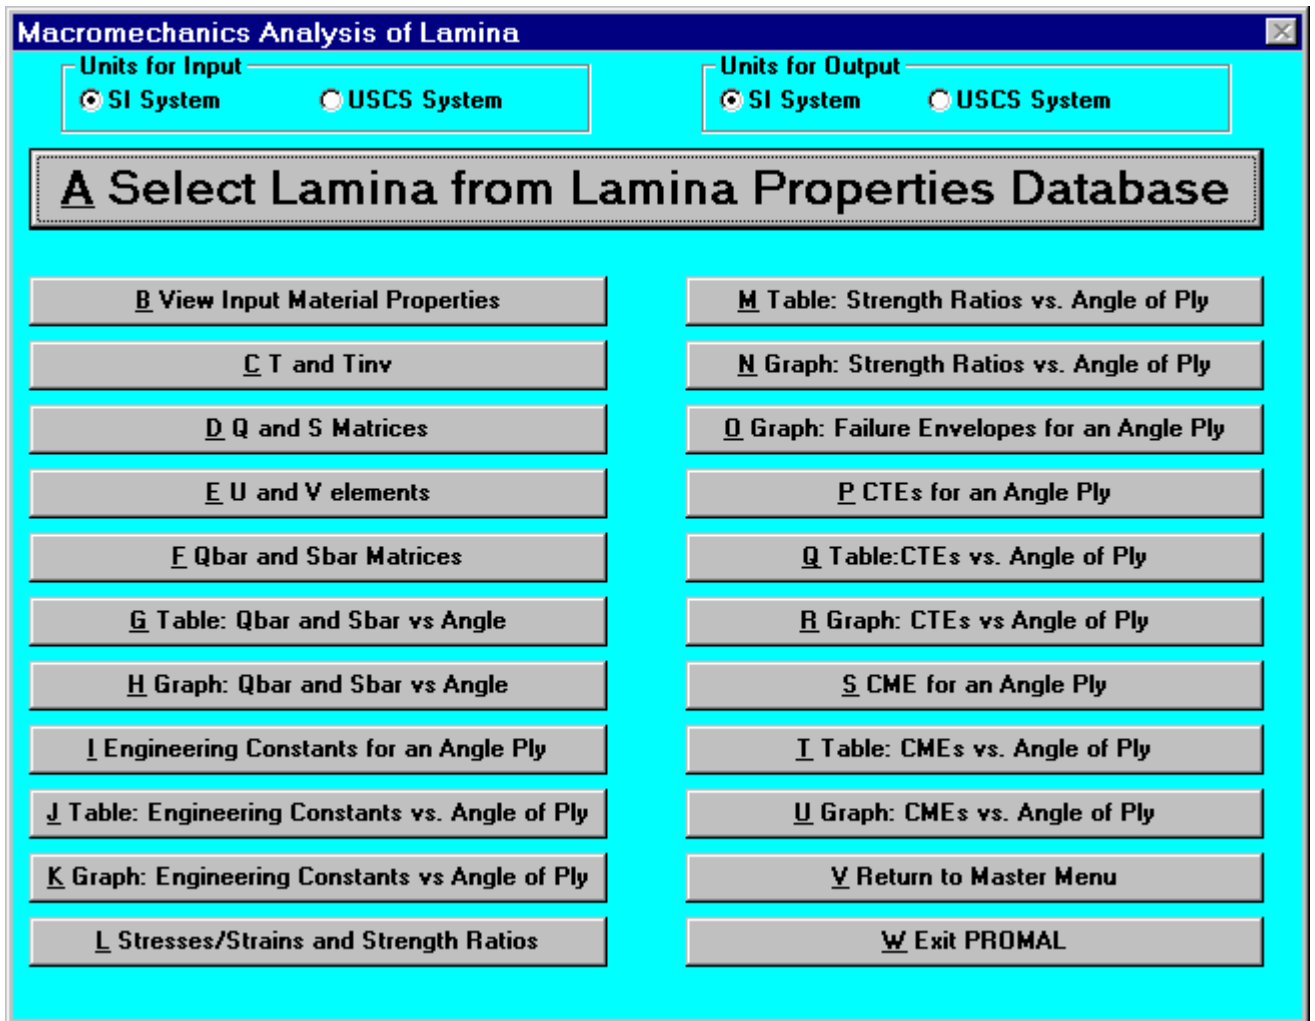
Macromechanics Analysis of Lamina

Units for Input
SI System
USCS System

Units for Output
SI System
USCS System

A Select Lamina from Lamina Properties Database

B View Input Material Properties

C T and Tinv

D Q and S Matrices

E U and V elements

F Qbar and Sbar Matrices

G Table: Qbar and Sbar vs Angle

H Graph: Qbar and Sbar vs Angle

I Engineering Constants for an Angle Ply

J Table: Engineering Constants vs. Angle of Ply

K Graph: Engineering Constants vs Angle of Ply

L Stresses/Strains and Strength Ratios

M Table: Strength Ratios vs. Angle of Ply

N Graph: Strength Ratios vs. Angle of Ply

O Graph: Failure Envelopes for an Angle Ply

P CTEs for an Angle Ply

Q Table:CTEs vs. Angle of Ply

R Graph: CTEs vs Angle of Ply

S CME for an Angle Ply

T Table: CMEs vs. Angle of Ply

U Graph: CMEs vs. Angle of Ply

V Return to Master Menu

W Exit PROMAL